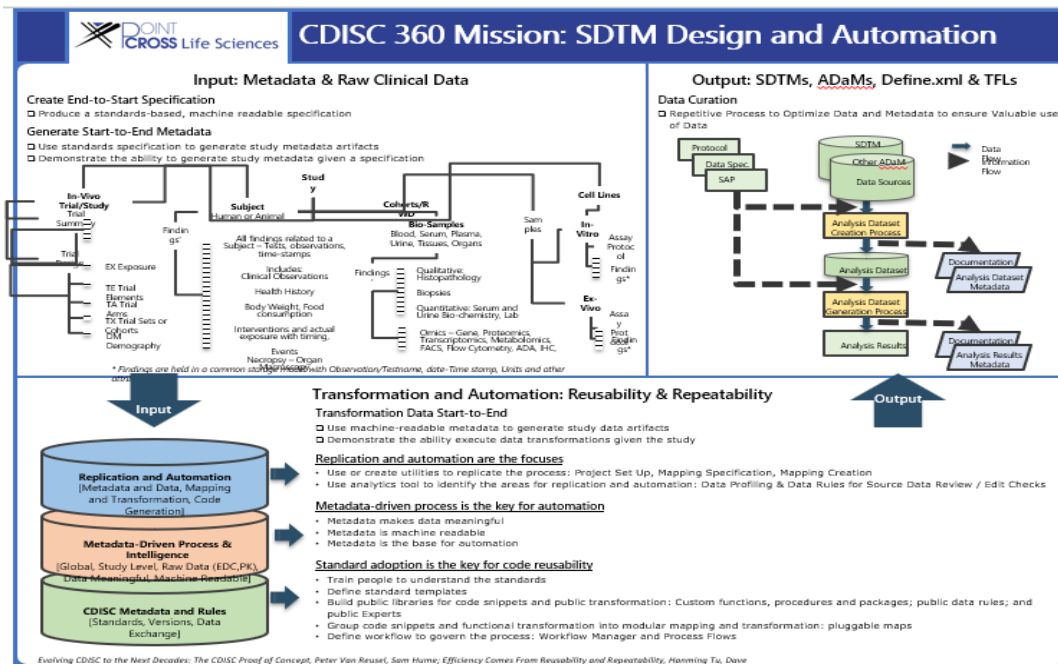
POINT CROSS Life Sciences

CDISC 360 Mission: SDTM Design and Automation

Input: Metadata & Raw Clinical Data

Create End-to-Start Specification
□ Produce a standards-based, machine readable specification

Generate Start-to-End Metadata
□ Use standards specification to generate study metadata artifacts
□ Demonstrate the ability to generate study metadata given a specification

Study

In-Vivo Trial/Study
Trial Summary

Subject
Human or Animal

Cohorts/Rx
Bio-Samples
Blood, Serum, Plasma, Urine, Tissues, Organs

Samples

Cell Lines

In-Vitro

Findings

Trial

EX Exposure

TE Trial Elements
TA Trial Arms
TX Trial Sets or Cohorts
DM Demography

All findings related to a Subject – Tests, observations, time-stamps

Includes:
Clinical Observations

Health History

Body Weight, Food consumption

Interventions and actual exposure with timing,

Events
Necropsy – Organ Macroscopy

Findings

Qualitative: Histopathology

Biopsies

Quantitative: Serum and Urine Bio-chemistry, Lab

Omics – Gene, Proteomics, Transcriptomics, Metabolomics, FACS, Flow Cytometry, ADA, IHC,

Assay Protocol

Findings*

Ex-Vivo

Assay

Prot

Findings*

* Findings are held in a common storage model with Observation/Testname, date-Time stamp, Units and other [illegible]

Output: SDTMs, ADaMs, Define.xml & TFLs

Data Curation
□ Repetitive Process to Optimize Data and Metadata to ensure Valuable use of Data

Protocol
Data Spec
SAP

SDTM
Other ADaM
Data Sources

Data Flow
Information Flow

Analysis Dataset Creation Process

Analysis Dataset

Documentation
Analysis Dataset Metadata

Analysis Dataset Generation Process

Analysis Results

Documentation
Analysis Results Metadata

Input

Output

Transformation and Automation: Reusability & Repeatability

Transformation Data Start-to-End
□ Use machine-readable metadata to generate study data artifacts
□ Demonstrate the ability execute data transformations given the study

Replication and Automation
[Metadata and Data, Mapping and Transformation, Code Generation]

Metadata-Driven Process & Intelligence
[Global, Study Level, Raw Data (EDC,PK), Data Meaningful, Machine Readable]

CDISC Metadata and Rules
[Standards, Versions, Data Exchange]

Replication and automation are the focuses
• Use or create utilities to replicate the process: Project Set Up, Mapping Specification, Mapping Creation
• Use analytics tool to identify the areas for replication and automation: Data Profiling & Data Rules for Source Data Review / Edit Checks

Metadata-driven process is the key for automation
• Metadata makes data meaningful
• Metadata is machine readable
• Metadata is the base for automation

Standard adoption is the key for code reusability
• Train people to understand the standards
• Define standard templates
• Build public libraries for code snippets and public transformation: Custom functions, procedures and packages; public data rules; and public Experts
• Group code snippets and functional transformation into modular mapping and transformation: pluggable maps
• Define workflow to govern the process: Workflow Manager and Process Flows

Evolving CDISC to the Next Decades: The CDISC Proof of Concept, Peter Van Reusel, Sam Hume; Efficiency Comes From Reusability and Repeatability, Hanming Tu, Dave